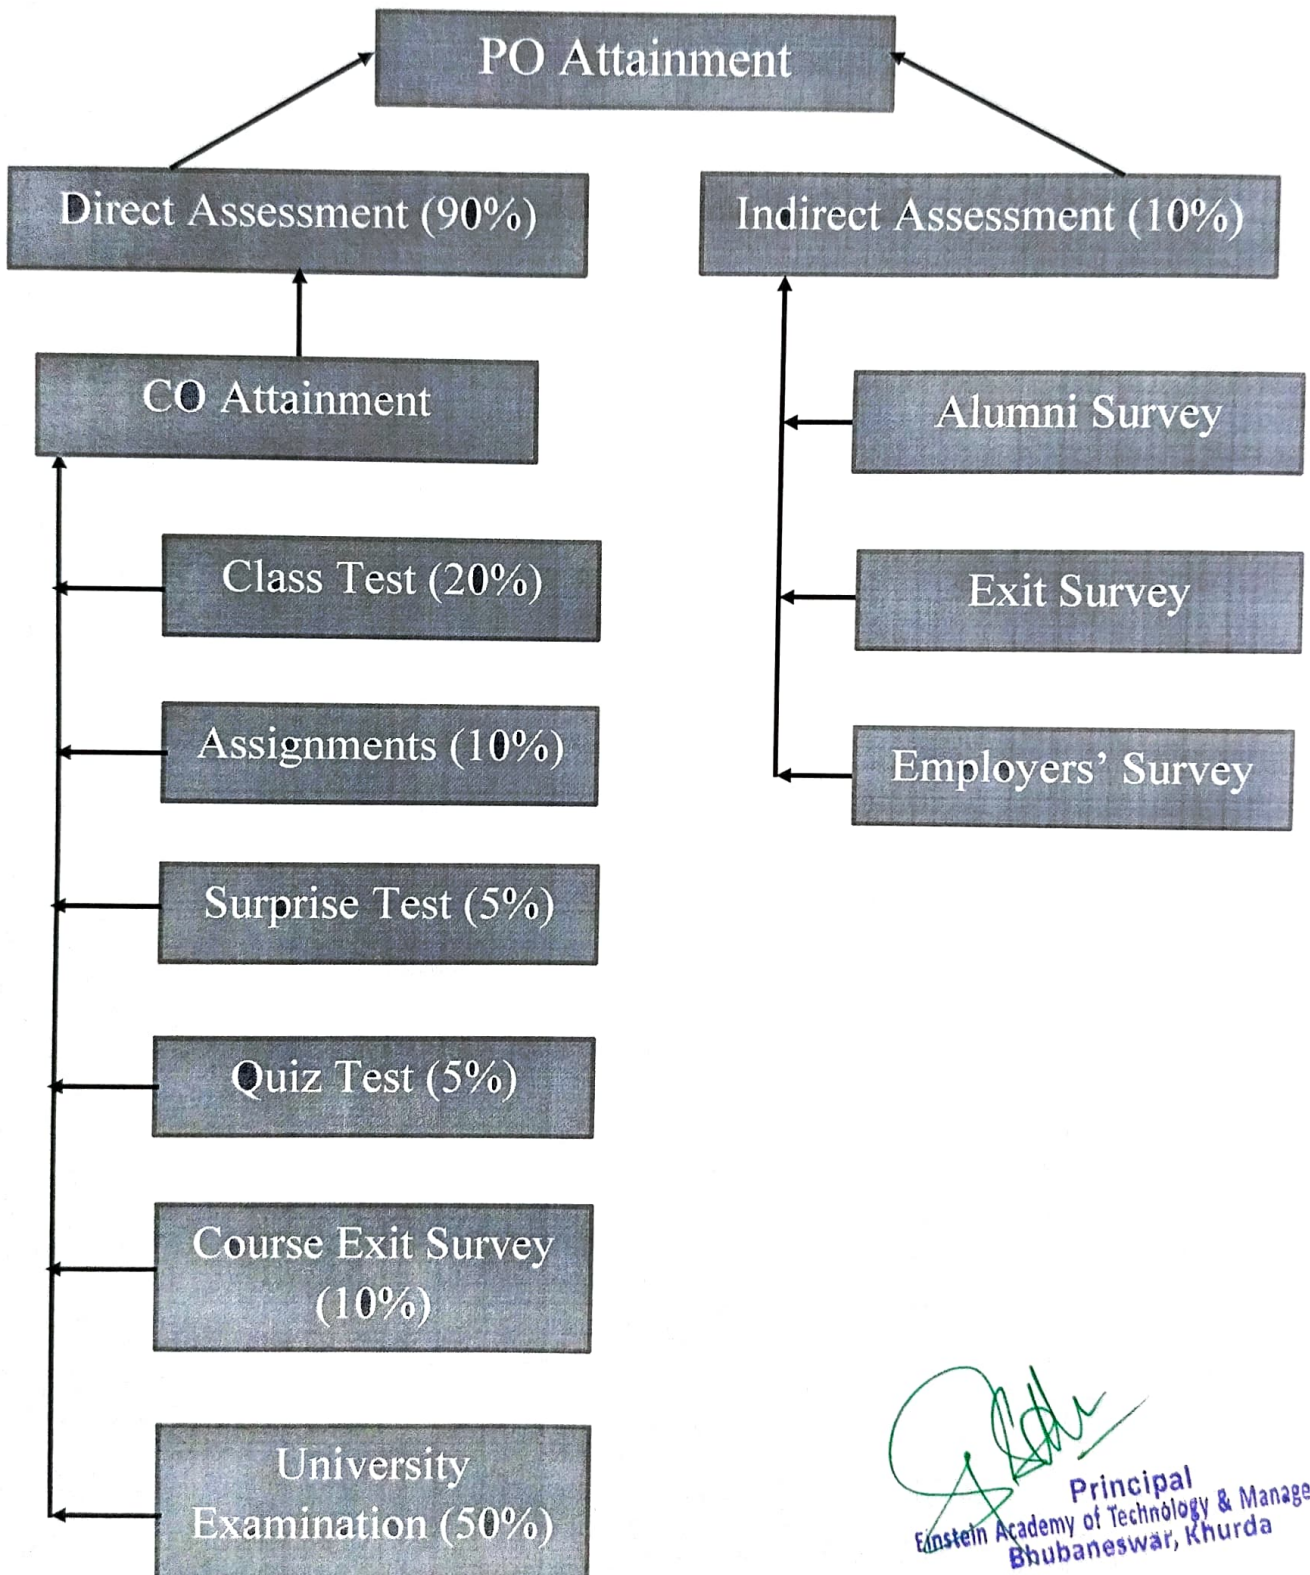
PO Attainment

Direct Assessment (90%)

Indirect Assessment (10%)

CO Attainment

Alumni Survey

Class Test (20%)

Exit Survey

Assignments (10%)

Employers' Survey

Surprise Test (5%)

Quiz Test (5%)

Course Exit Survey (10%)

University Examination (50%)

Principal
Einstein Academy of Technology & Manage
Bhubaneswar, Khurda